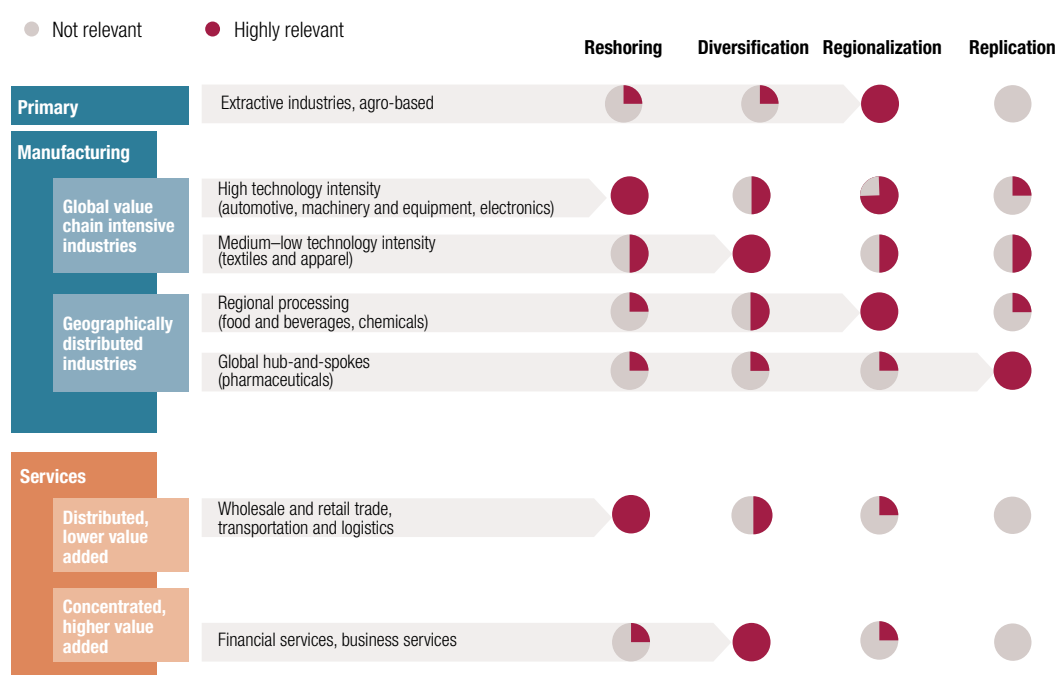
Not relevant Highly relevant

| | | Reshoring | Diversification | Regionalization | Replication |
|---|---|---|---|---|---|
| Primary | Extractive industries, agro-based | | | | |
| Manufacturing | | | | | |
| Global value chain intensive industries | High technology intensity (automotive, machinery and equipment, electronics) | | | | |
| | Medium–low technology intensity (textiles and apparel) | | | | |
| Geographically distributed industries | Regional processing (food and beverages, chemicals) | | | | |
| | Global hub-and-spokes (pharmaceuticals) | | | | |
| Services | | | | | |
| Distributed, lower value added | Wholesale and retail trade, transportation and logistics | | | | |
| Concentrated, higher value added | Financial services, business services | | | | |